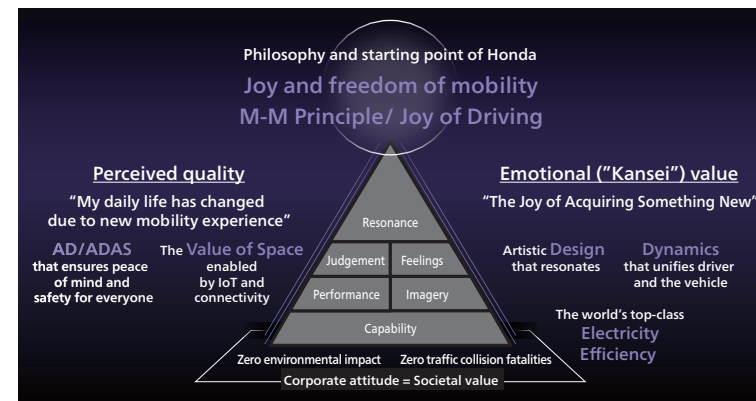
Philosophy and starting point of Honda
Joy and freedom of mobility
M-M Principle/ Joy of Driving

Perceived quality
"My daily life has changed due to new mobility experience"

AD/ADAS that ensures peace of mind and safety for everyone

The Value of Space enabled by IoT and connectivity

Emotional ("Kansei") value
"The Joy of Acquiring Something New"

Artistic Design that resonates

Dynamics that unifies driver and the vehicle

The world's top-class Electricity Efficiency

Resonance
Judgement
Feelings
Performance
Imagery
Capability

Zero environmental impact
Zero traffic collision fatalities
Corporate attitude = Societal value